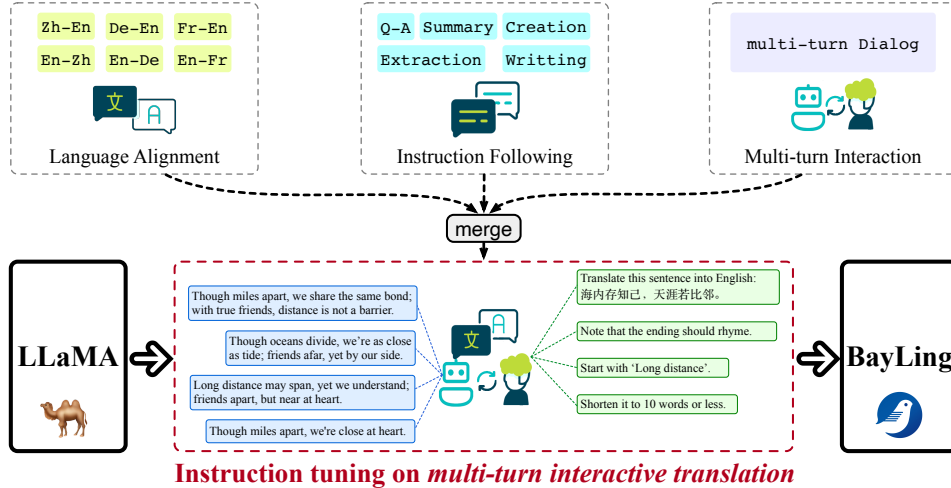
Zh-En De-En Fr-En
En-Zh En-De En-Fr
文 A
Language Alignment

Q-A Summary Creation
Extraction Writting
Instruction Following

multi-turn Dialog
Multi-turn Interaction

merge

LLaMA

Though miles apart, we share the same bond; with true friends, distance is not a barrier.

Though oceans divide, we're as close as tide; friends afar, yet by our side.

Long distance may span, yet we understand; friends apart, but near at heart.

Though miles apart, we're close at heart.

文 A

Translate this sentence into English: 海内存知己，天涯若比邻。

Note that the ending should rhyme.

Start with 'Long distance'.

Shorten it to 10 words or less.

BayLing

Instruction tuning on *multi-turn interactive translation*